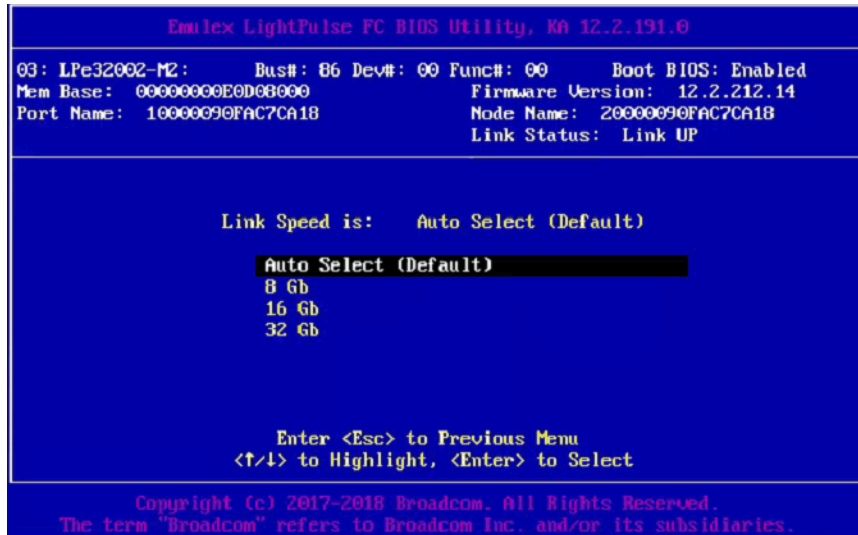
Emulex LightPulse FC BIOS Utility, KA 12.2.191.0

03: LPe32002-M2: Bus#: 86 Dev#: 00 Func#: 00 Boot BIOS: Enabled
Mem Base: 00000000E0D08000 Firmware Version: 12.2.212.14
Port Name: 10000090FAC7CA18 Node Name: 20000090FAC7CA18
Link Status: Link UP

Link Speed is: Auto Select (Default)

Auto Select (Default)
8 Gb
16 Gb
32 Gb

Enter <Esc> to Previous Menu
<↑/↓> to Highlight, <Enter> to Select

Copyright (c) 2017-2018 Broadcom. All Rights Reserved.
The term "Broadcom" refers to Broadcom Inc. and/or its subsidiaries.